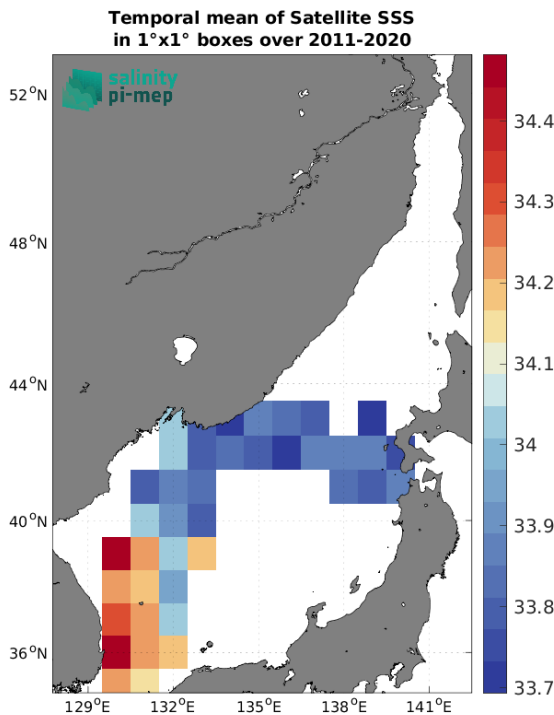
Temporal mean of Satellite SSS
in 1°x1° boxes over 2011-2020

salinity
pi-mep

$52^oN$
$48^oN$
$44^oN$
$40^oN$
$36^oN$

$129^oE$ $132^oE$ $135^oE$ $138^oE$ $141^oE$

34.4
34.3
34.2
34.1
34
33.9
33.8
33.7